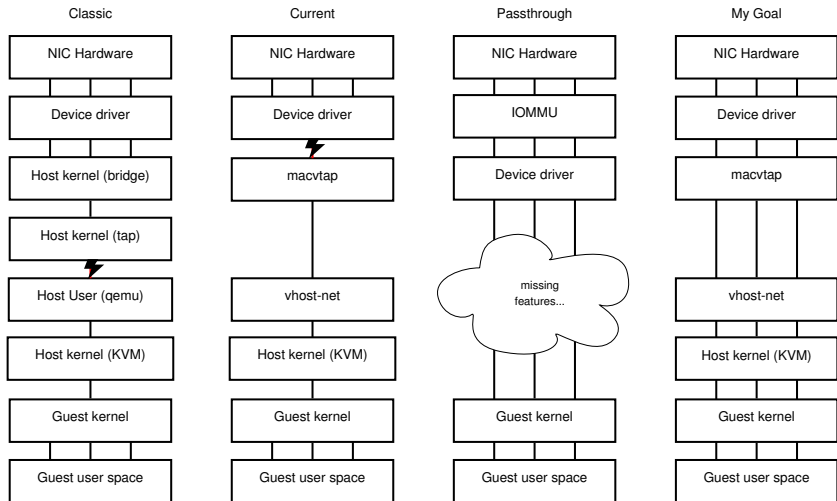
Classic

NIC Hardware

Device driver

Host kernel (bridge)

Host kernel (tap)

Host User (qemu)

Host kernel (KVM)

Guest kernel

Guest user space

Current

NIC Hardware

Device driver

macvtap

vhost-net

Host kernel (KVM)

Guest kernel

Guest user space

Passthrough

NIC Hardware

IOMMU

Device driver

missing features...

Guest kernel

Guest user space

My Goal

NIC Hardware

Device driver

macvtap

vhost-net

Host kernel (KVM)

Guest kernel

Guest user space